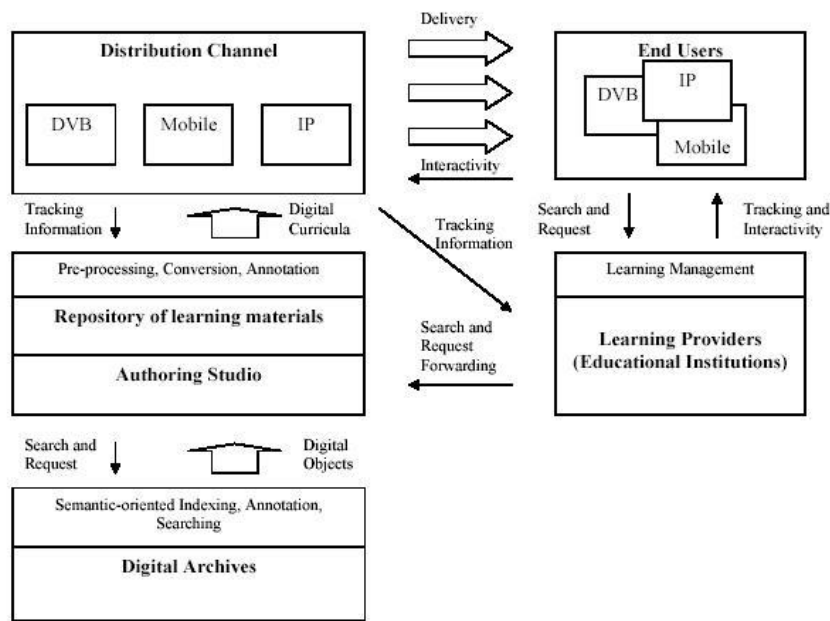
Distribution Channel

DVB

Mobile

IP

Delivery

Interactivity

End Users

DVB

IP

Mobile

Tracking Information

Digital Curricula

Tracking Information

Search and Request

Tracking and Interactivity

Pre-processing, Conversion, Annotation

Repository of learning materials

Authoring Studio

Search and Request Forwarding

Learning Management

Learning Providers (Educational Institutions)

Search and Request

Digital Objects

Semantic-oriented Indexing, Annotation, Searching

Digital Archives